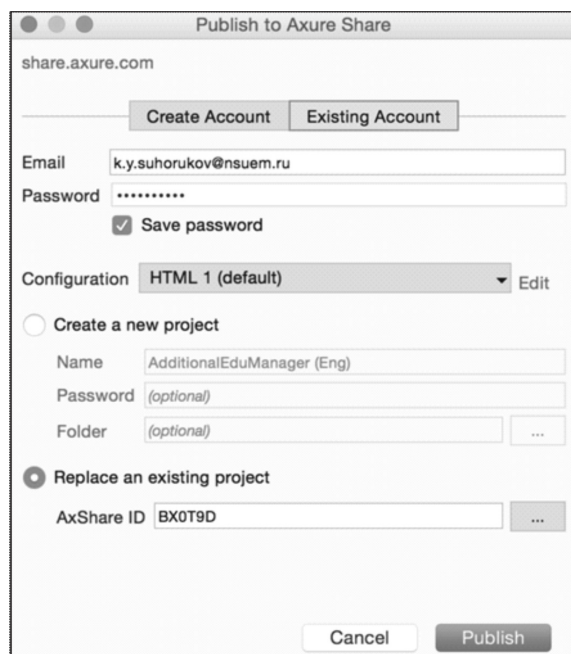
Publish to Axure Share

share.axure.com

Create Account
Existing Account

Email k.y.suhorukov@nsuem.ru
Password ••••••••••
Save password

Configuration HTML 1 (default)
Edit

Create a new project
Name AdditionalEduManager (Eng)
Password (optional)
Folder (optional)
...

Replace an existing project
AxShare ID BX0T9D
...

Cancel
Publish